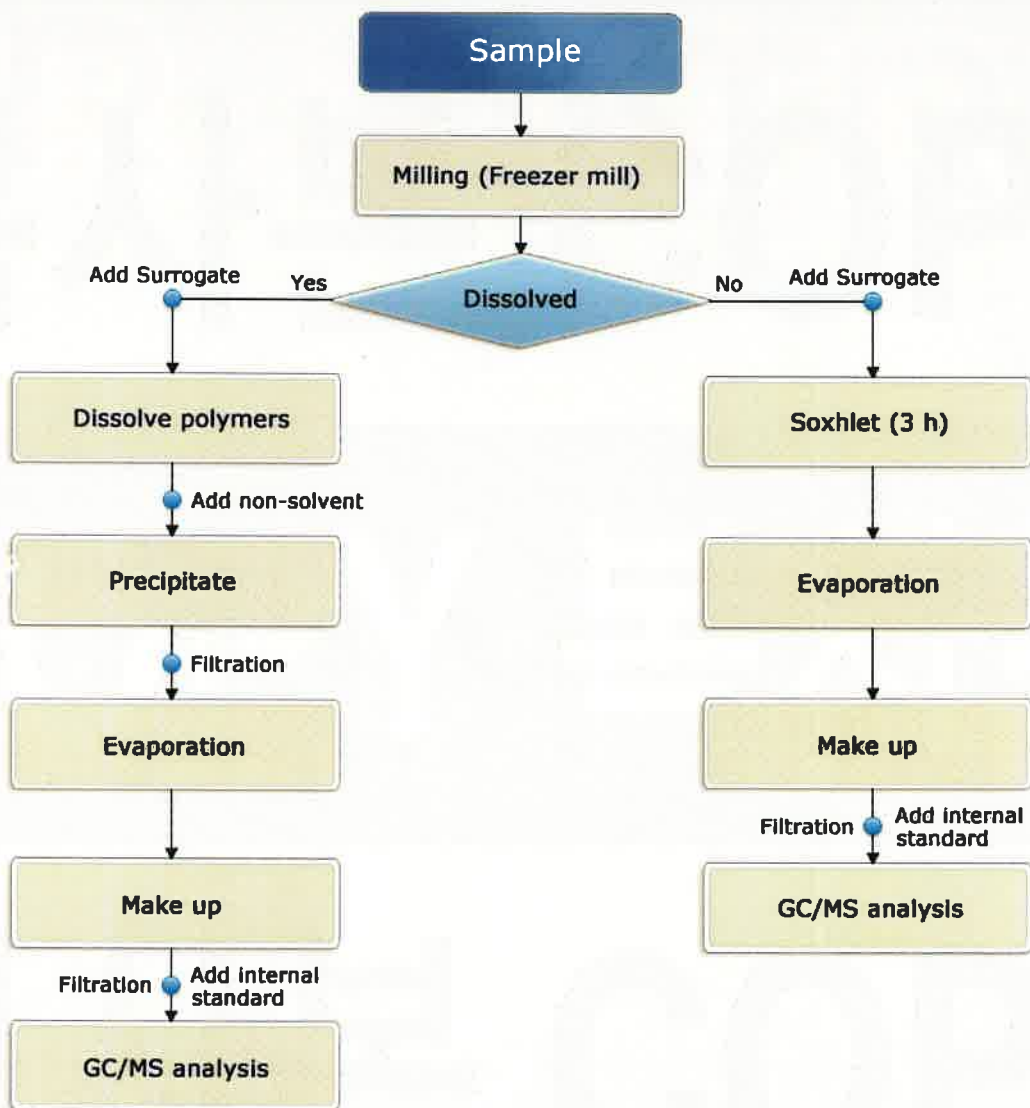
Sample

Milling (Freezer mill)

Dissolved

Yes

No

Add Surrogate

Dissolve polymers

Add non-solvent

Precipitate

Filtration

Evaporation

Make up

Filtration

Add internal standard

GC/MS analysis

Add Surrogate

Soxhlet (3 h)

Evaporation

Make up

Filtration

Add internal standard

GC/MS analysis